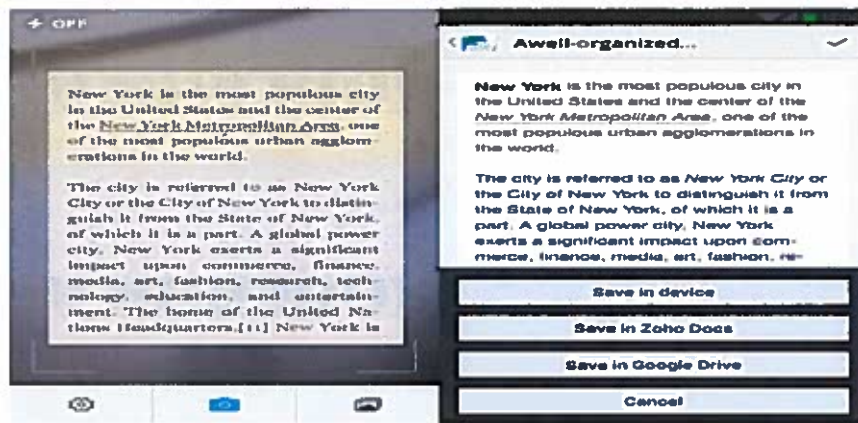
OFF

New York is the most populous city in the United States and the center of the New York Metropolitan Area, one of the most populous urban agglomerations in the world.

The city is referred to as New York City or the City of New York to distinguish it from the State of New York, of which it is a part. A global power city, New York exerts a significant impact upon commerce, finance, media, art, fashion, research, technology, education, and entertainment. The home of the United Nations Headquarters,[11] New York is

Awell-organized...

New York is the most populous city in the United States and the center of the New York Metropolitan Area, one of the most populous urban agglomerations in the world.

The city is referred to as New York City or the City of New York to distinguish it from the State of New York, of which it is a part. A global power city, New York exerts a significant impact upon commerce, finance, media, art, fashion, re-

Save in device

Save in Zoho Docs

Save in Google Drive

Cancel